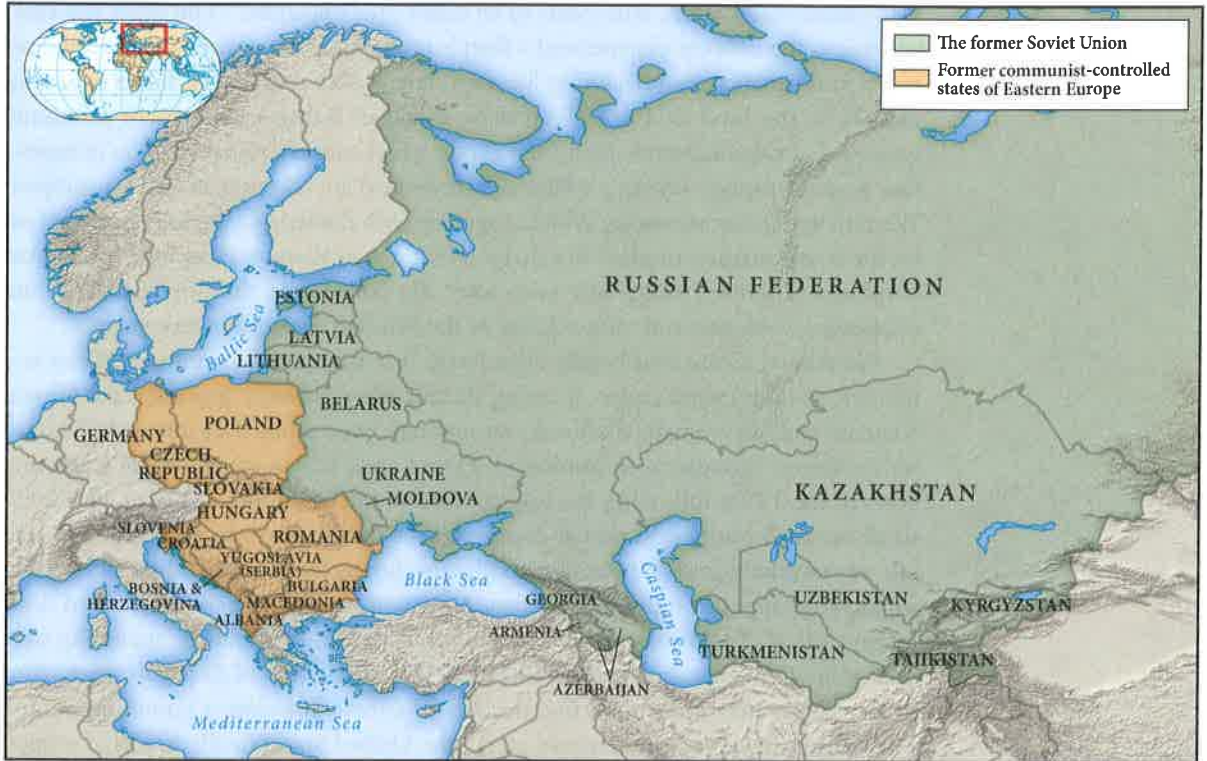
The former Soviet Union
Former communist-controlled states of Eastern Europe

RUSSIAN FEDERATION
ESTONIA
LATVIA
LITHUANIA
Baltic Sea
BELARUS
GERMANY
POLAND
CZECH REPUBLIC
SLOVAKIA
UKRAINE
MOLDOVA
KAZAKHSTAN
HUNGARY
SLOVENIA
CROATIA
ROMANIA
YUGOSLAVIA (SERBIA)
BULGARIA
Black Sea
BOSNIA & HERZEGOVINA
MACEDONIA
ALBANIA
GEORGIA
ARMENIA
AZERBAIJAN
Caspian Sea
UZBEKISTAN
KYRGYZSTAN
TURKMENISTAN
TAJIKISTAN
Mediterranean Sea